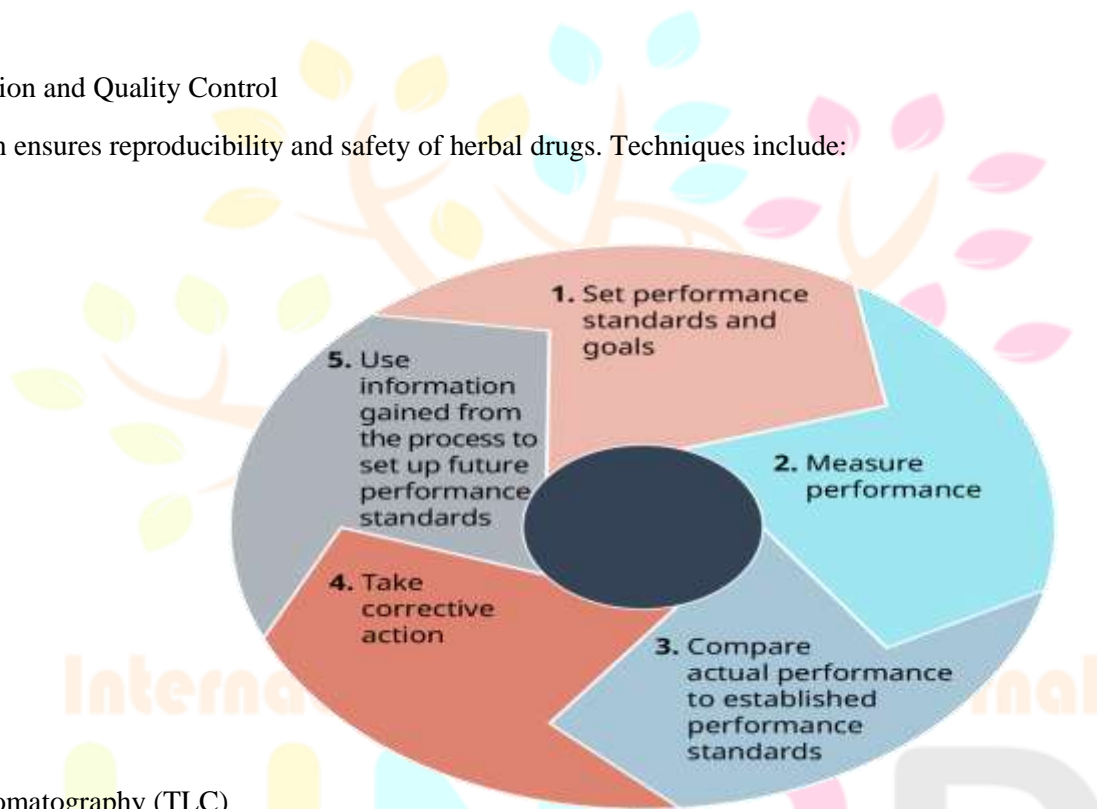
ion and Quality Control

n ensures reproducibility and safety of herbal drugs. Techniques include:

1. Set performance standards and goals

2. Measure performance

3. Compare actual performance to established performance standards

4. Take corrective action

5. Use information gained from the process to set up future performance standards

Interna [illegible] nal

omatography (TLC)